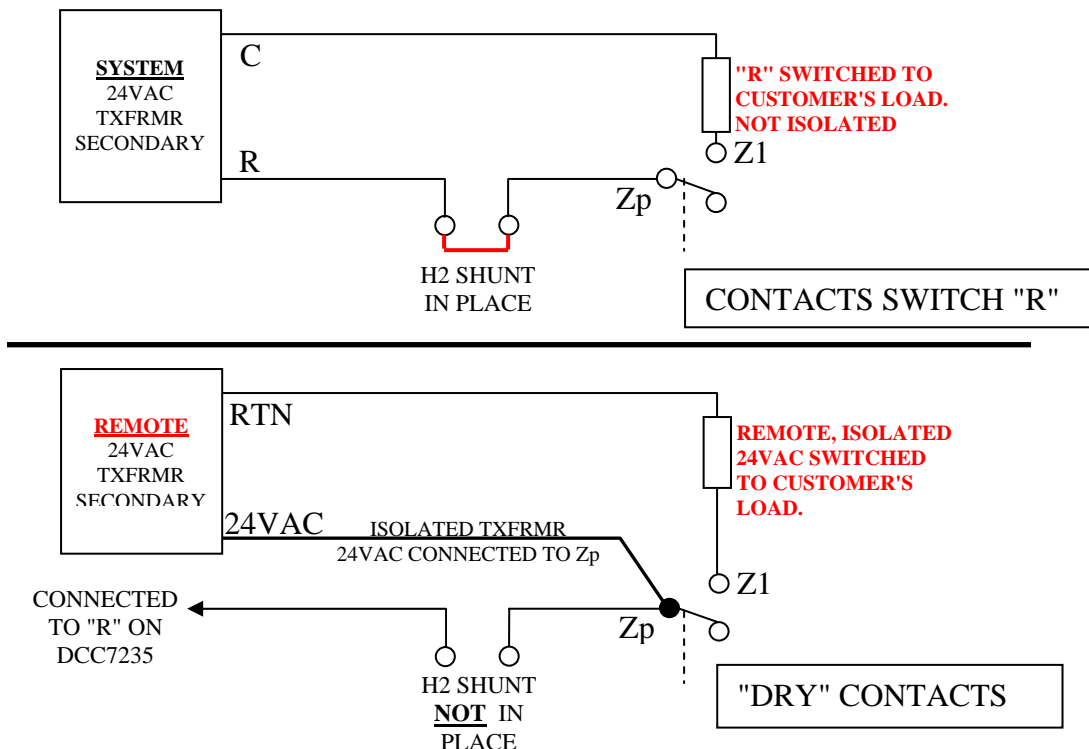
SYSTEM
24VAC
TXFRMR
SECONDARY

C

R

"R" SWITCHED TO CUSTOMER'S LOAD. NOT ISOLATED

Z1

Zp

H2 SHUNT
IN PLACE

CONTACTS SWITCH "R"

REMOTE
24VAC
TXFRMR
SECONDARY

RTN

REMOTE, ISOLATED 24VAC SWITCHED TO CUSTOMER'S LOAD.

24VAC

ISOLATED TXFRMR
24VAC CONNECTED TO Zp

Z1

CONNECTED
TO "R" ON
DCC7235

Zp

H2 SHUNT
NOT IN
PLACE

"DRY" CONTACTS